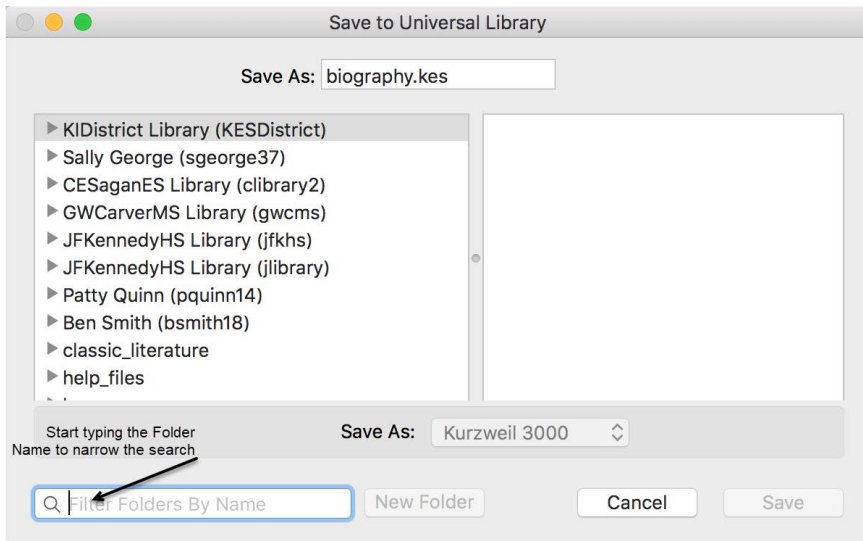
Save to Universal Library

Save As: biography.kes

▶ KIDistrict Library (KESDistrict)
▶ Sally George (sgeorge37)
▶ CESaganES Library (clibrary2)
▶ GWCarverMS Library (gwcms)
▶ JFKennedyHS Library (jfkhs)
▶ JFKennedyHS Library (jlibrary)
▶ Patty Quinn (pquinn14)
▶ Ben Smith (bsmith18)
▶ classic_literature
▶ help_files
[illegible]

Save As: Kurzweil 3000

Start typing the Folder Name to narrow the search

Filter Folders By Name

New Folder

Cancel

Save